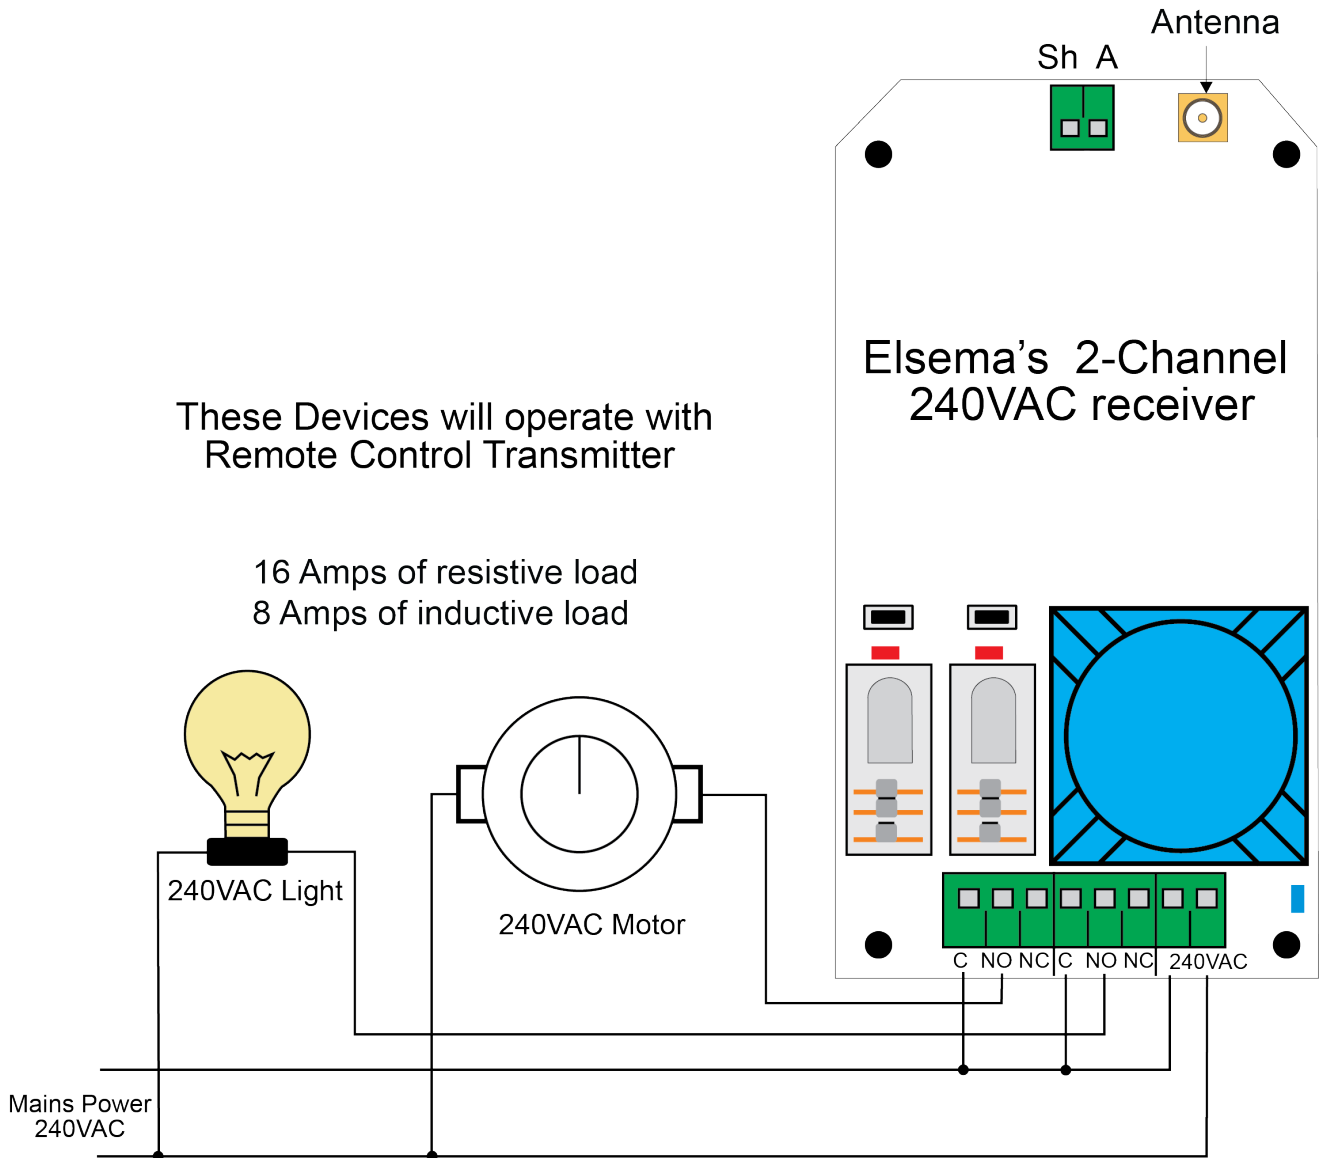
Antenna

Sh A

Elsema's 2-Channel 240VAC receiver

These Devices will operate with Remote Control Transmitter

16 Amps of resistive load
8 Amps of inductive load

240VAC Light

240VAC Motor

C NO NC C NO NC 240VAC

Mains Power
240VAC